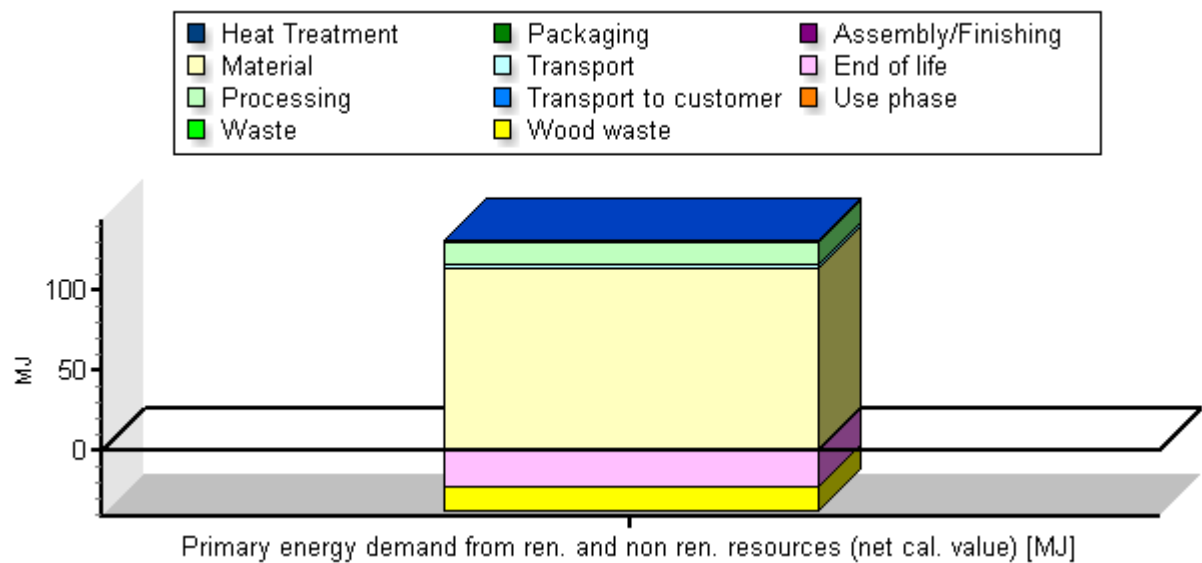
Heat Treatment
Packaging
Assembly/Finishing
Material
Transport
End of life
Processing
Transport to customer
Use phase
Waste
Wood waste

MJ
100
50
0

Primary energy demand from ren. and non ren. resources (net cal. value) [MJ]